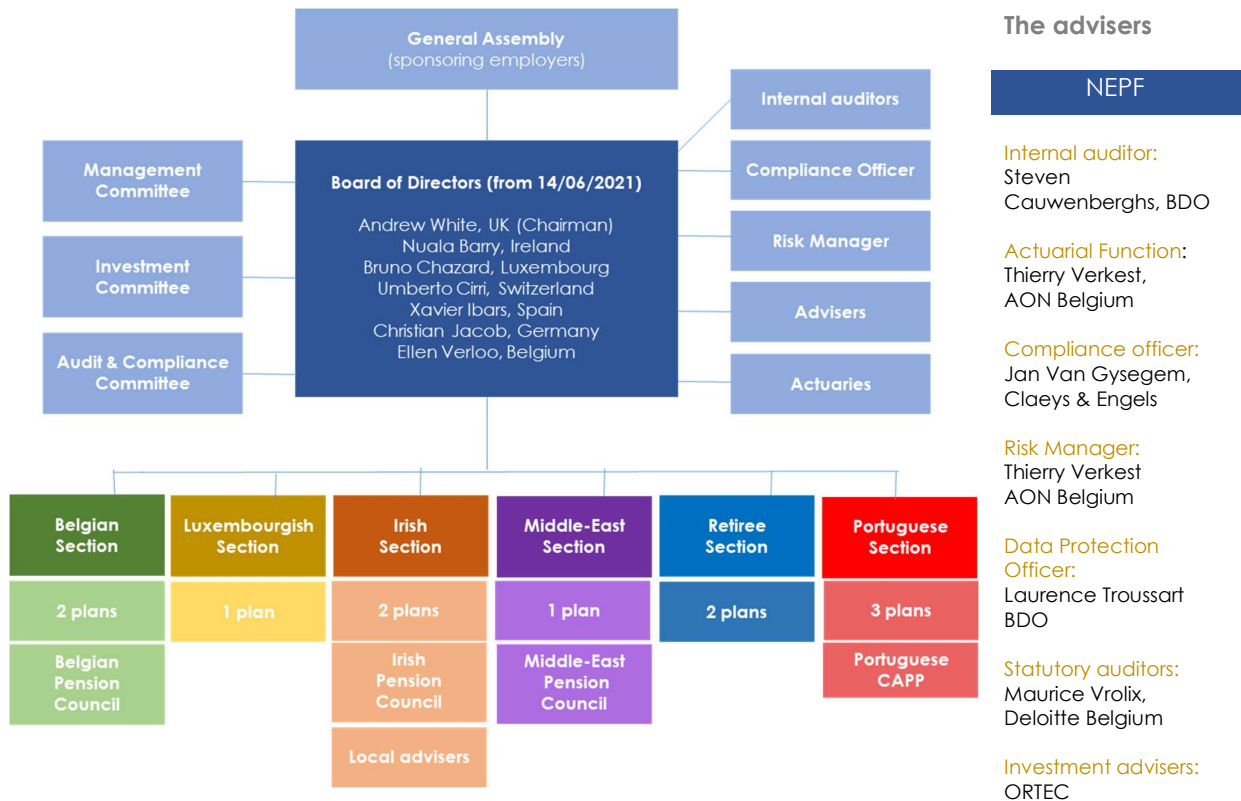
General Assembly
(sponsoring employers)

Management Committee

Investment Committee

Audit & Compliance Committee

Board of Directors (from 14/06/2021)

Andrew White, UK (Chairman)
Nuala Barry, Ireland
Bruno Chazard, Luxembourg
Umberto Cirri, Switzerland
Xavier Ibars, Spain
Christian Jacob, Germany
Ellen Verloo, Belgium

Internal auditors

Compliance Officer

Risk Manager

Advisers

Actuaries

Belgian Section

2 plans

Belgian Pension Council

Luxembourgish Section

1 plan

Irish Section

2 plans

Irish Pension Council

Local advisers

Middle-East Section

1 plan

Middle-East Pension Council

Retiree Section

2 plans

Portuguese Section

3 plans

Portuguese CAPP

The advisers

NEPF

Internal auditor:
Steven Cauwenberghs, BDO

Actuarial Function:
Thierry Verkest, AON Belgium

Compliance officer:
Jan Van Gysegem, Claeys & Engels

Risk Manager:
Thierry Verkest
AON Belgium

Data Protection Officer:
Laurence Troussart
BDO

Statutory auditors:
Maurice Vrolix, Deloitte Belgium

Investment advisers:
ORTEC